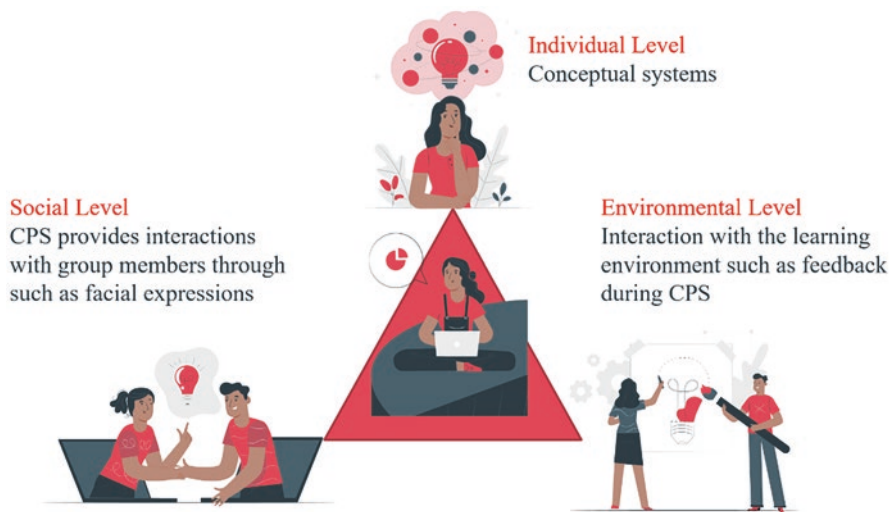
Individual Level
Conceptual systems

Social Level
CPS provides interactions with group members through such as facial expressions

Environmental Level
Interaction with the learning environment such as feedback during CPS